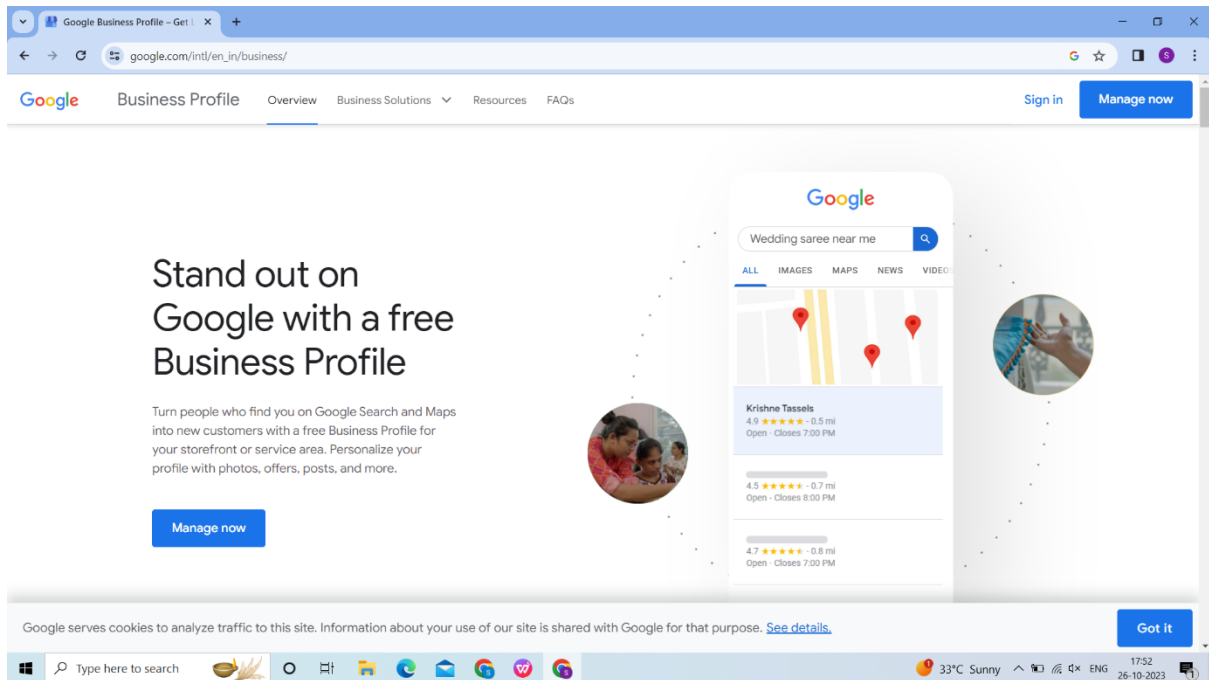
Google Business Profile – Get

google.com/intl/en_in/business/

Google Business Profile Overview Business Solutions Resources FAQs Sign in Manage now

Stand out on Google with a free Business Profile

Turn people who find you on Google Search and Maps into new customers with a free Business Profile for your storefront or service area. Personalize your profile with photos, offers, posts, and more.

Manage now

Google

Wedding saree near me

ALL IMAGES MAPS NEWS VIDEO

Krishne Tassels
4.9 ★★★★★ · 0.5 mi
Open · Closes 7:00 PM

4.5 ★★★★★ · 0.7 mi
Open · Closes 8:00 PM

4.7 ★★★★★ · 0.8 mi
Open · Closes 7:00 PM

Google serves cookies to analyze traffic to this site. Information about your use of our site is shared with Google for that purpose. See details.

Got it

Type here to search

33°C Sunny ENG 17:52 26-10-2023